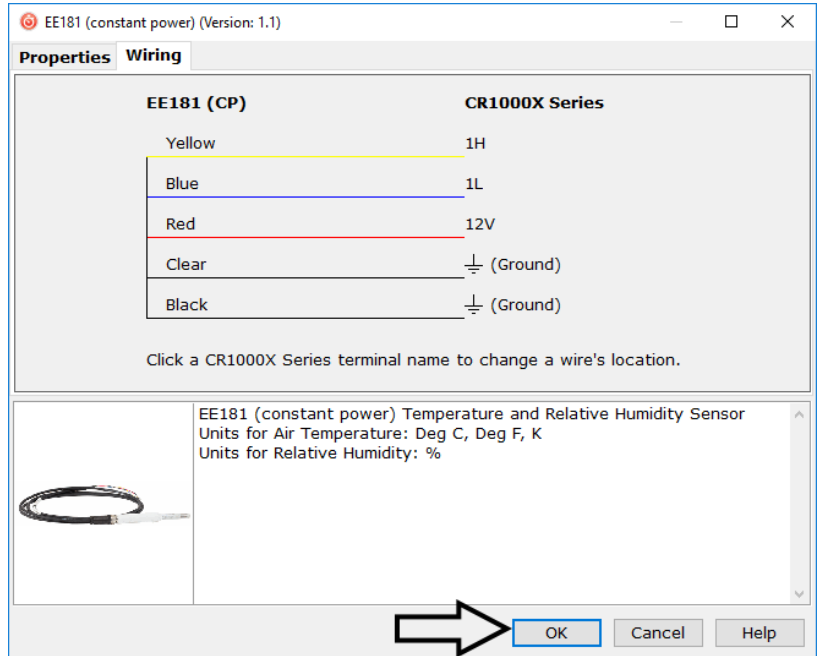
EE181 (constant power) (Version: 1.1)

Properties Wiring

EE181 (CP) CR1000X Series

| EE181 (CP) | CR1000X Series |
|---|---|
| Yellow | 1H |
| Blue | 1L |
| Red | 12V |
| Clear | ⏚ (Ground) |
| Black | ⏚ (Ground) |

Click a CR1000X Series terminal name to change a wire's location.

EE181 (constant power) Temperature and Relative Humidity Sensor
Units for Air Temperature: Deg C, Deg F, K
Units for Relative Humidity: %

OK Cancel Help